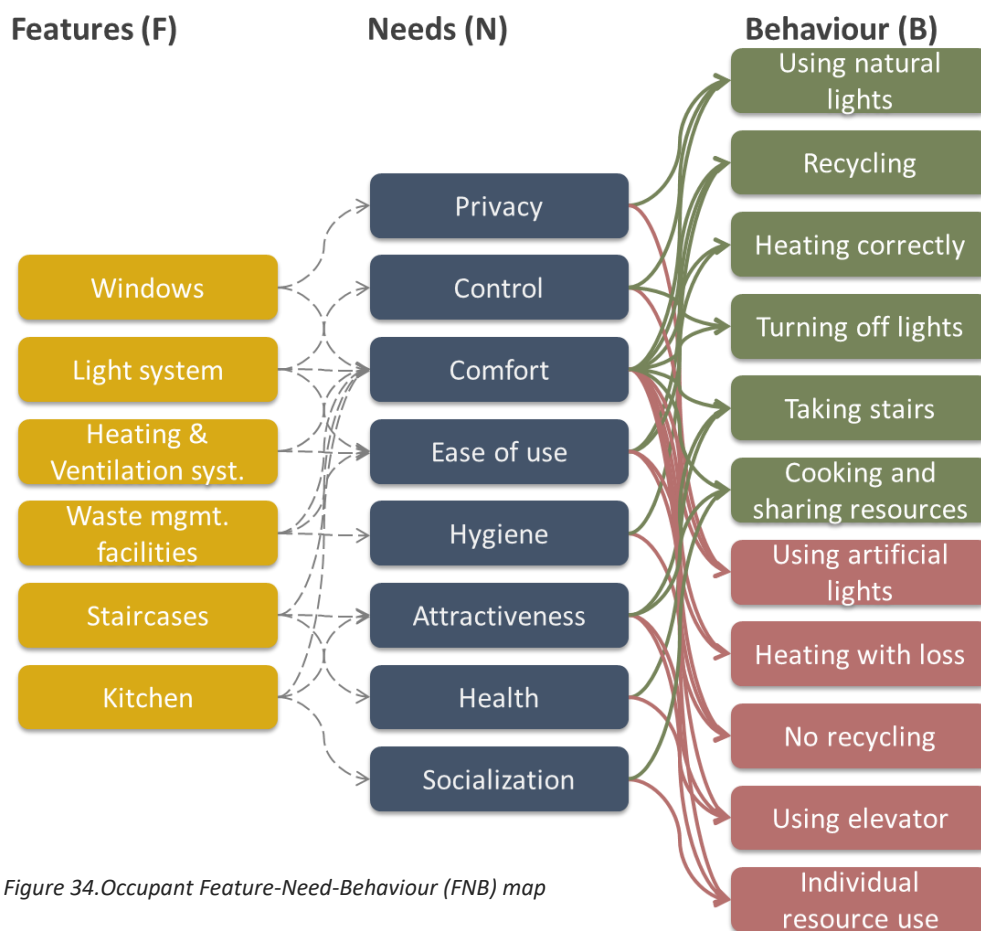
Features (F)

Needs (N)

Behaviour (B)

Windows

Light system

Heating & Ventilation syst.

Waste mgmt. facilities

Staircases

Kitchen

Privacy

Control

Comfort

Ease of use

Hygiene

Attractiveness

Health

Socialization

Using natural lights

Recycling

Heating correctly

Turning off lights

Taking stairs

Cooking and sharing resources

Using artificial lights

Heating with loss

No recycling

Using elevator

Individual resource use

Figure 34.Occupant Feature-Need-Behaviour (FNB) map